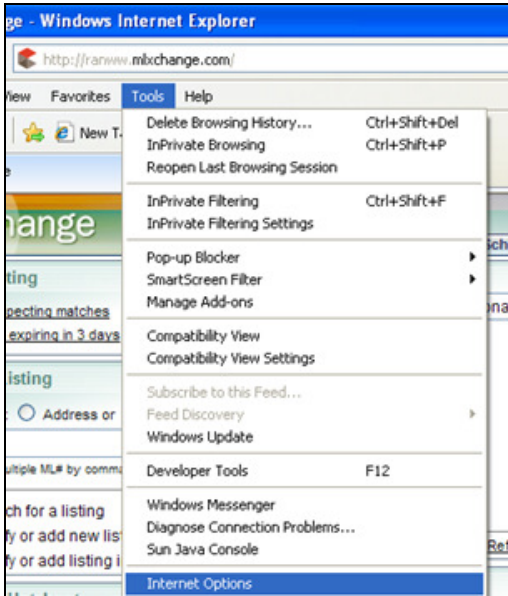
ge - Windows Internet Explorer

http://ranww.mlxchange.com/

View Favorites Tools Help

New T

hange

ting

pecting matches

expiring in 3 days

listing

Address or

ultiple ML# by comma

ch for a listing

y or add new lis

y or add listing i

Delete Browsing History... Ctrl+Shift+Del
InPrivate Browsing Ctrl+Shift+P
Reopen Last Browsing Session

InPrivate Filtering Ctrl+Shift+F
InPrivate Filtering Settings

Pop-up Blocker
SmartScreen Filter
Manage Add-ons

Compatibility View
Compatibility View Settings

Subscribe to this Feed...
Feed Discovery
Windows Update

Developer Tools F12

Windows Messenger
Diagnose Connection Problems...
Sun Java Console

Internet Options

Sch

na

Ref